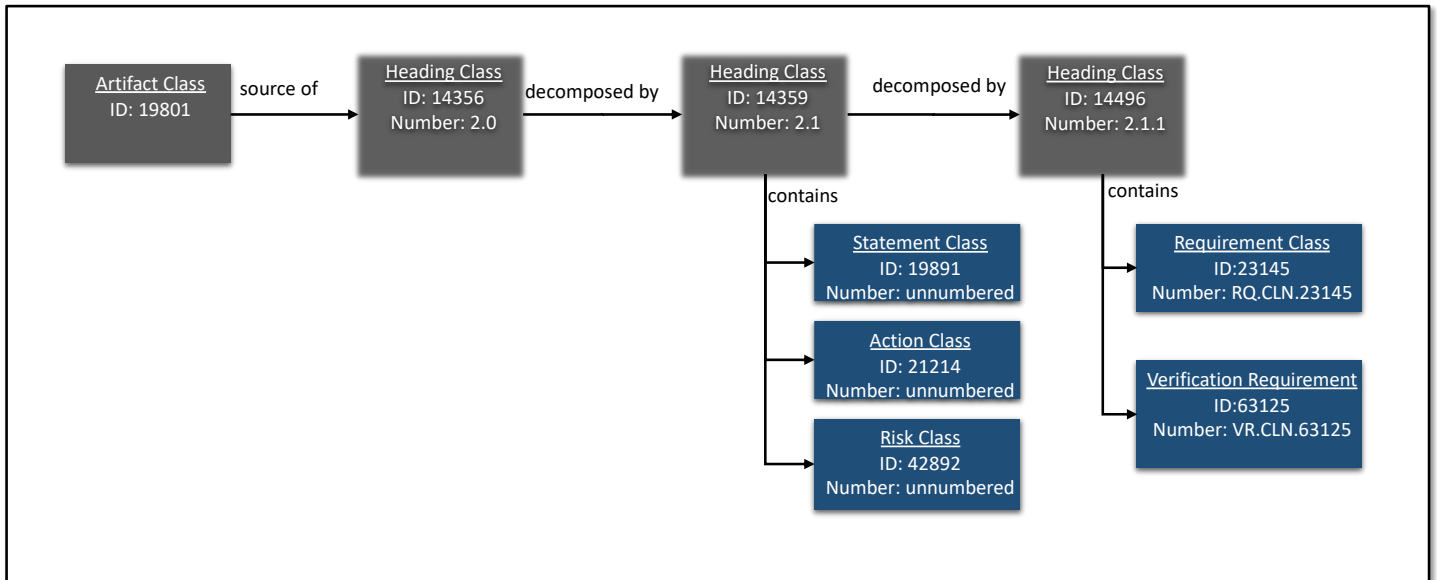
Artifact Class
ID: 19801

source of

Heading Class
ID: 14356
Number: 2.0

decomposed by

Heading Class
ID: 14359
Number: 2.1

decomposed by

Heading Class
ID: 14496
Number: 2.1.1

contains

Statement Class
ID: 19891
Number: unnumbered

Action Class
ID: 21214
Number: unnumbered

Risk Class
ID: 42892
Number: unnumbered

contains

Requirement Class
ID:23145
Number: RQ.CLN.23145

Verification Requirement
ID:63125
Number: VR.CLN.63125